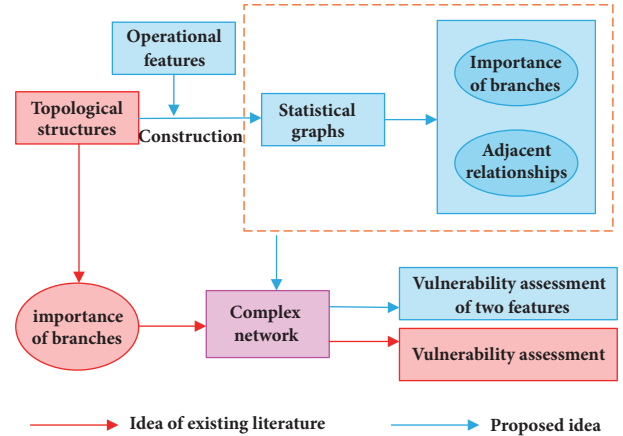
Operational features

Topological structures

Construction

Statistical graphs

Importance of branches

Adjacent relationships

importance of branches

Complex network

Vulnerability assessment of two features

Vulnerability assessment

Idea of existing literature

Proposed idea